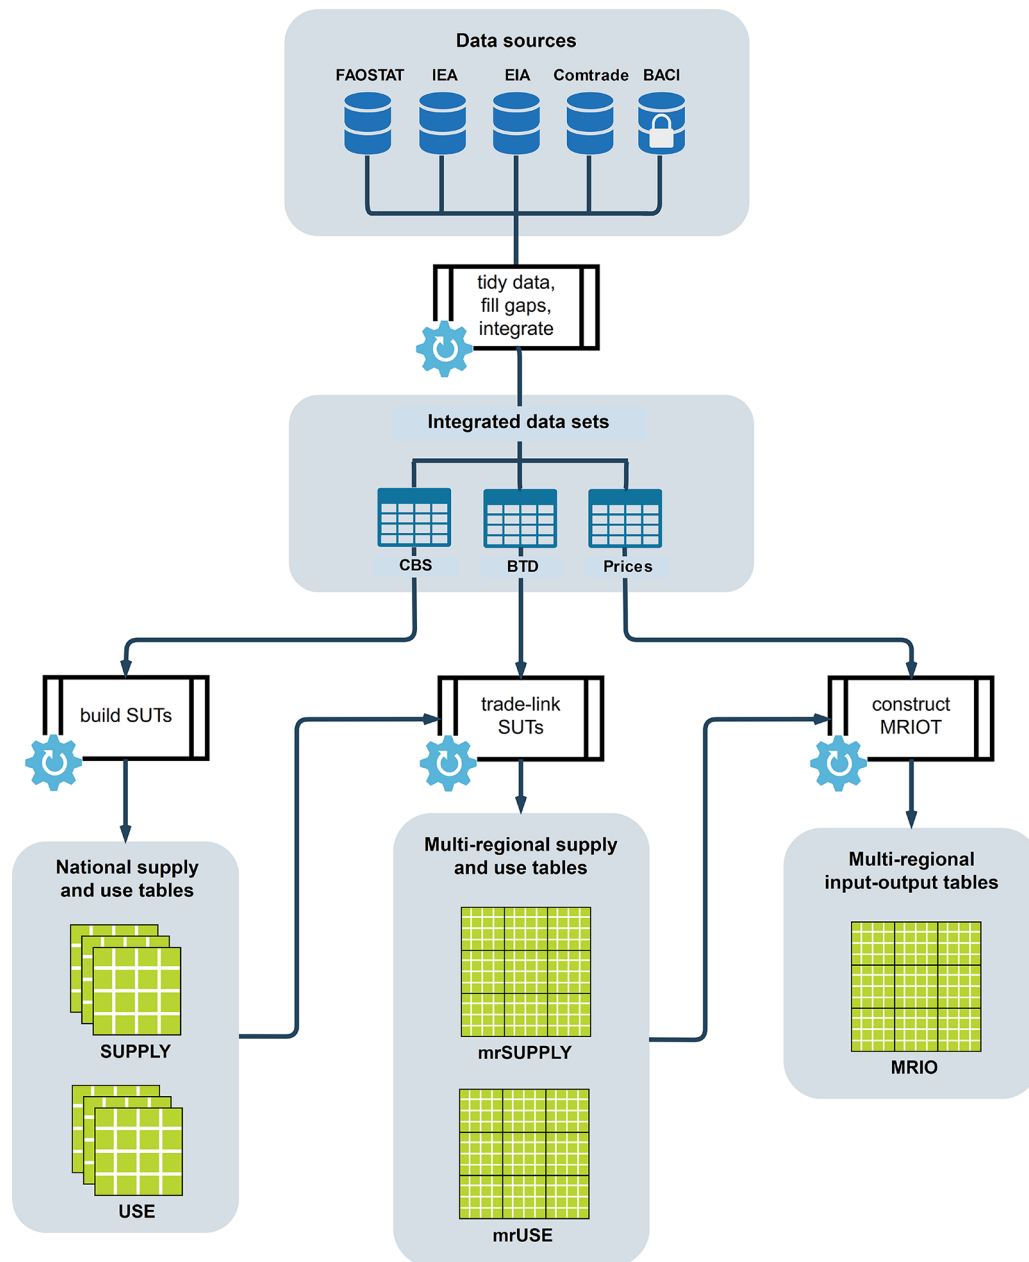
Data sources

FAOSTAT IEA EIA Comtrade BACI

tidy data, fill gaps, integrate

Integrated data sets

CBS BTD Prices

build SUTs

trade-link SUTs

construct MRIOT

National supply and use tables

SUPPLY

USE

Multi-regional supply and use tables

mrSUPPLY

mrUSE

Multi-regional input-output tables

MRIO